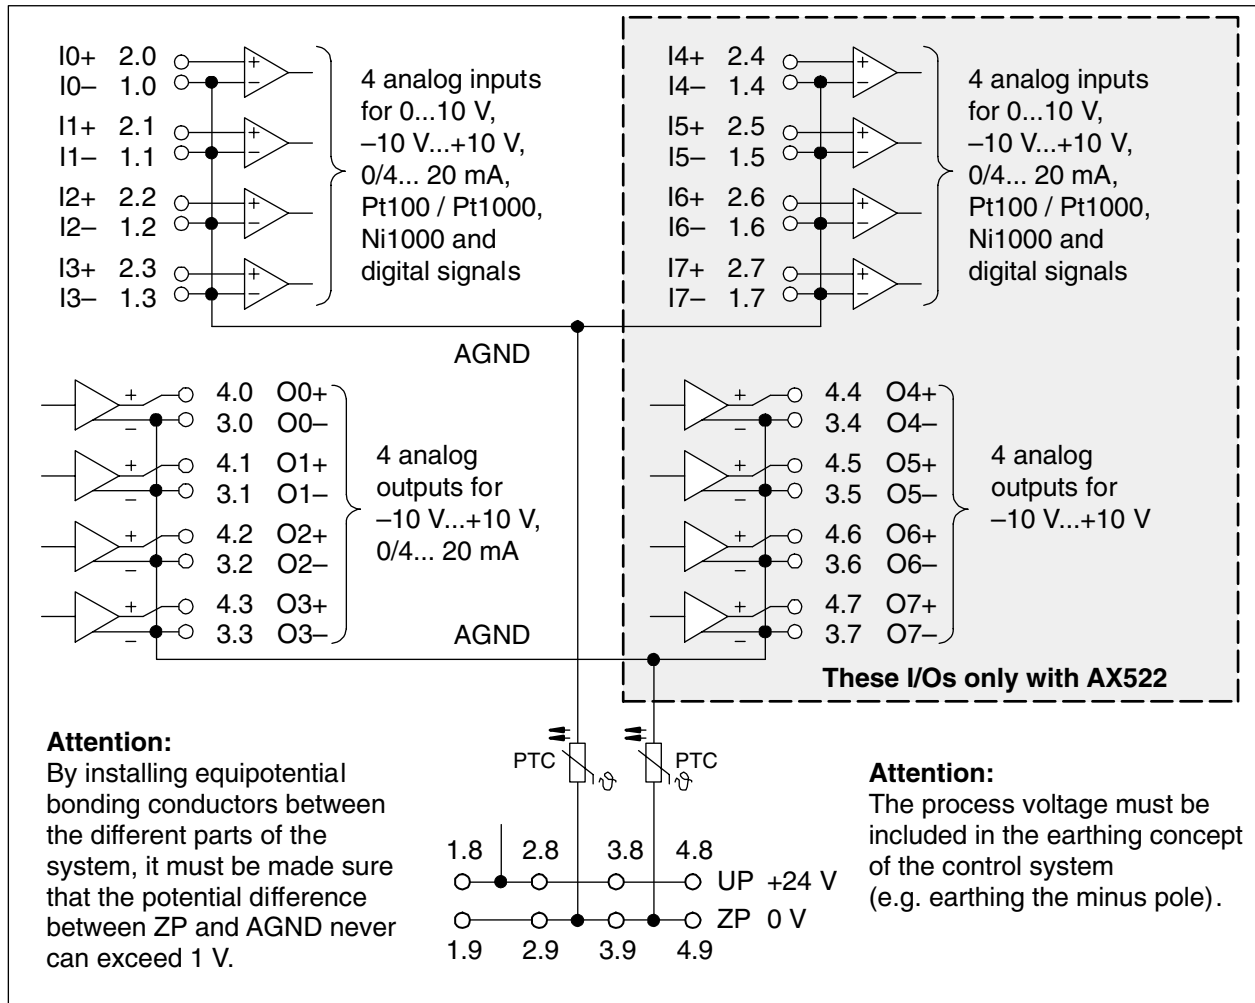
I0+ 2.0
I0– 1.0
I1+ 2.1
I1– 1.1
I2+ 2.2
I2– 1.2
I3+ 2.3
I3– 1.3

4 analog inputs for 0...10 V, –10 V...+10 V, 0/4... 20 mA, Pt100 / Pt1000, Ni1000 and digital signals

I4+ 2.4
I4– 1.4
I5+ 2.5
I5– 1.5
I6+ 2.6
I6– 1.6
I7+ 2.7
I7– 1.7

4 analog inputs for 0...10 V, –10 V...+10 V, 0/4... 20 mA, Pt100 / Pt1000, Ni1000 and digital signals

AGND

4.0 O0+
3.0 O0–
4.1 O1+
3.1 O1–
4.2 O2+
3.2 O2–
4.3 O3+
3.3 O3–

4 analog outputs for –10 V...+10 V, 0/4... 20 mA

AGND

4.4 O4+
3.4 O4–
4.5 O5+
3.5 O5–
4.6 O6+
3.6 O6–
4.7 O7+
3.7 O7–

4 analog outputs for –10 V...+10 V

These I/Os only with AX522

Attention:
By installing equipotential bonding conductors between the different parts of the system, it must be made sure that the potential difference between ZP and AGND never can exceed 1 V.

PTC PTC

1.8 2.8 3.8 4.8 UP +24 V
1.9 2.9 3.9 4.9 ZP 0 V

Attention:
The process voltage must be included in the earthing concept of the control system (e.g. earthing the minus pole).